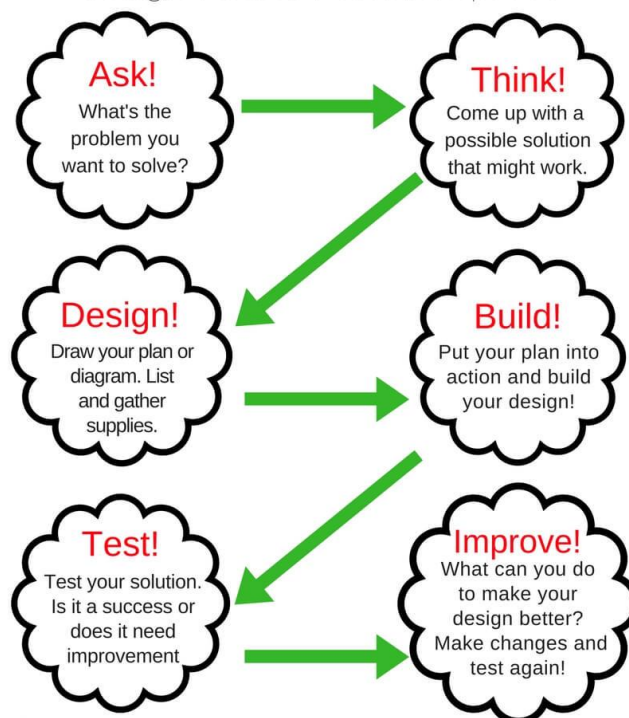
Ask!
What's the problem you want to solve?

Think!
Come up with a possible solution that might work.

Design!
Draw your plan or diagram. List and gather supplies.

Build!
Put your plan into action and build your design!

Test!
Test your solution. Is it a success or does it need improvement

Improve!
What can you do to make your design better? Make changes and test again!